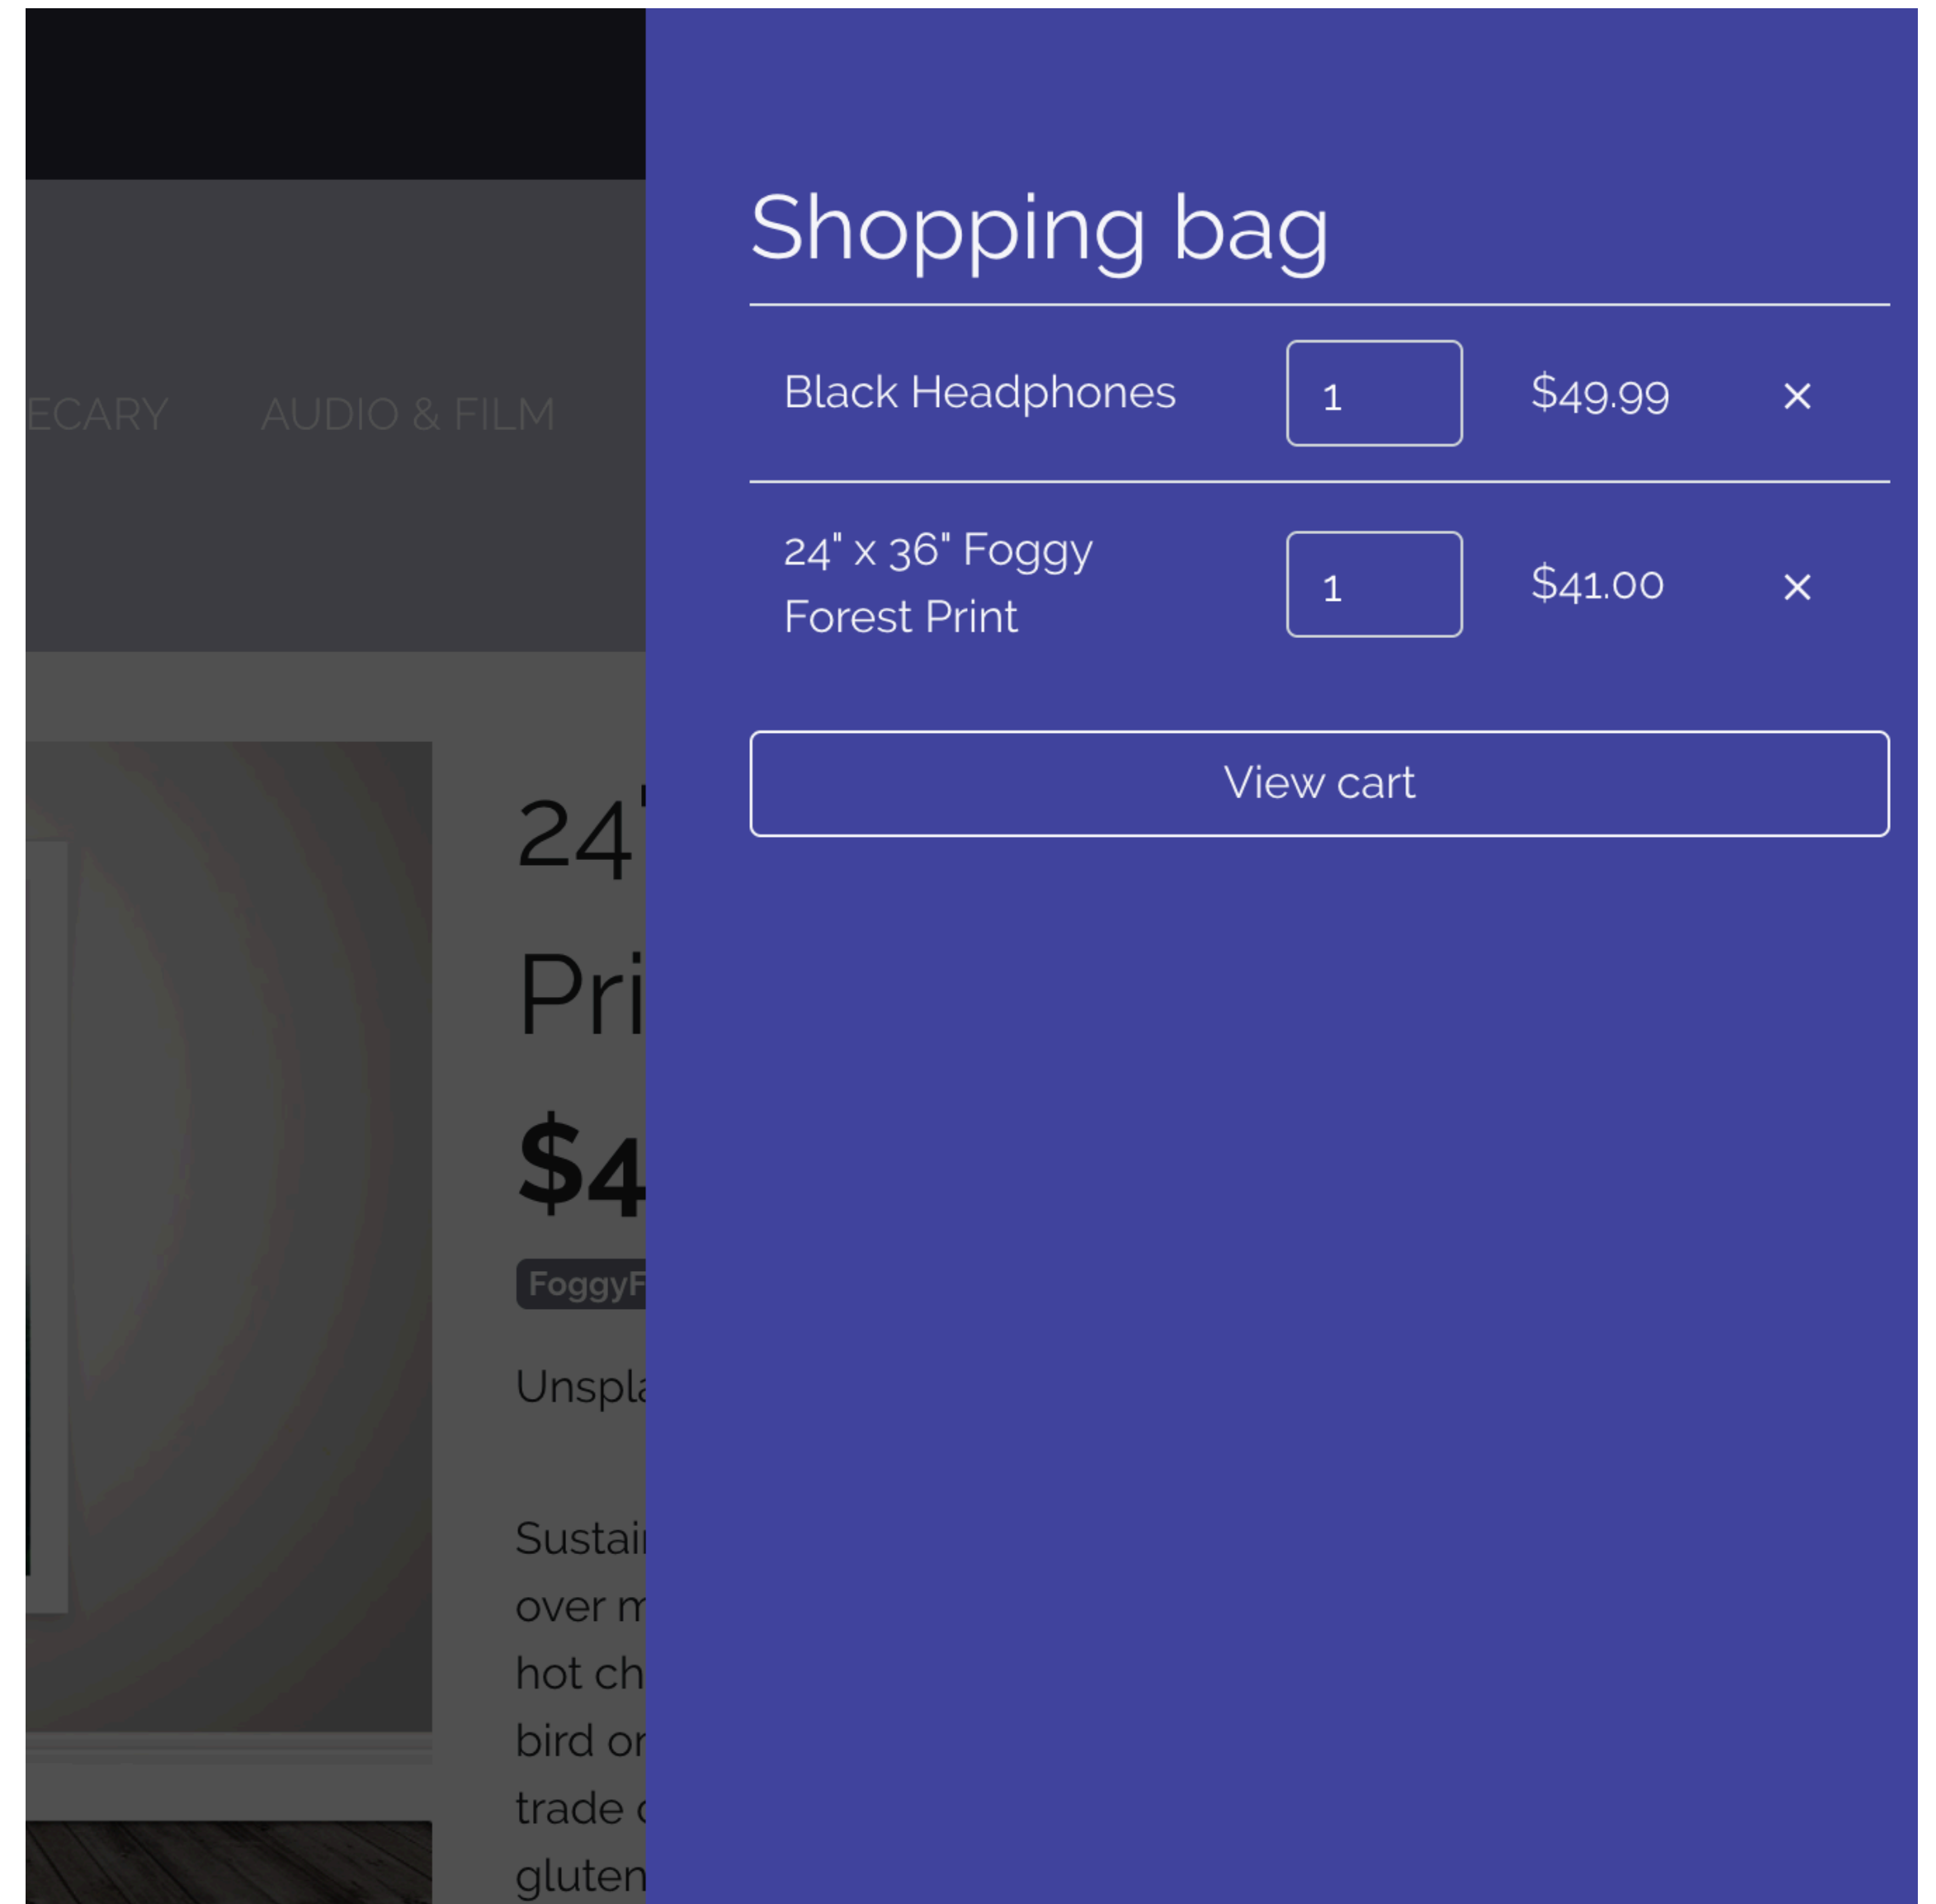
ECARY AUDIO & FILM

24"
Pri
$4
FoggyF
Unspl
Sustai
over m
hot ch
bird or
trade c
gluten

Shopping bag

| | | | |
|---|---|---|---|
| Black Headphones | 1 | $49.99 | × |
| 24" x 36" Foggy Forest Print | 1 | $41.00 | × |

View cart